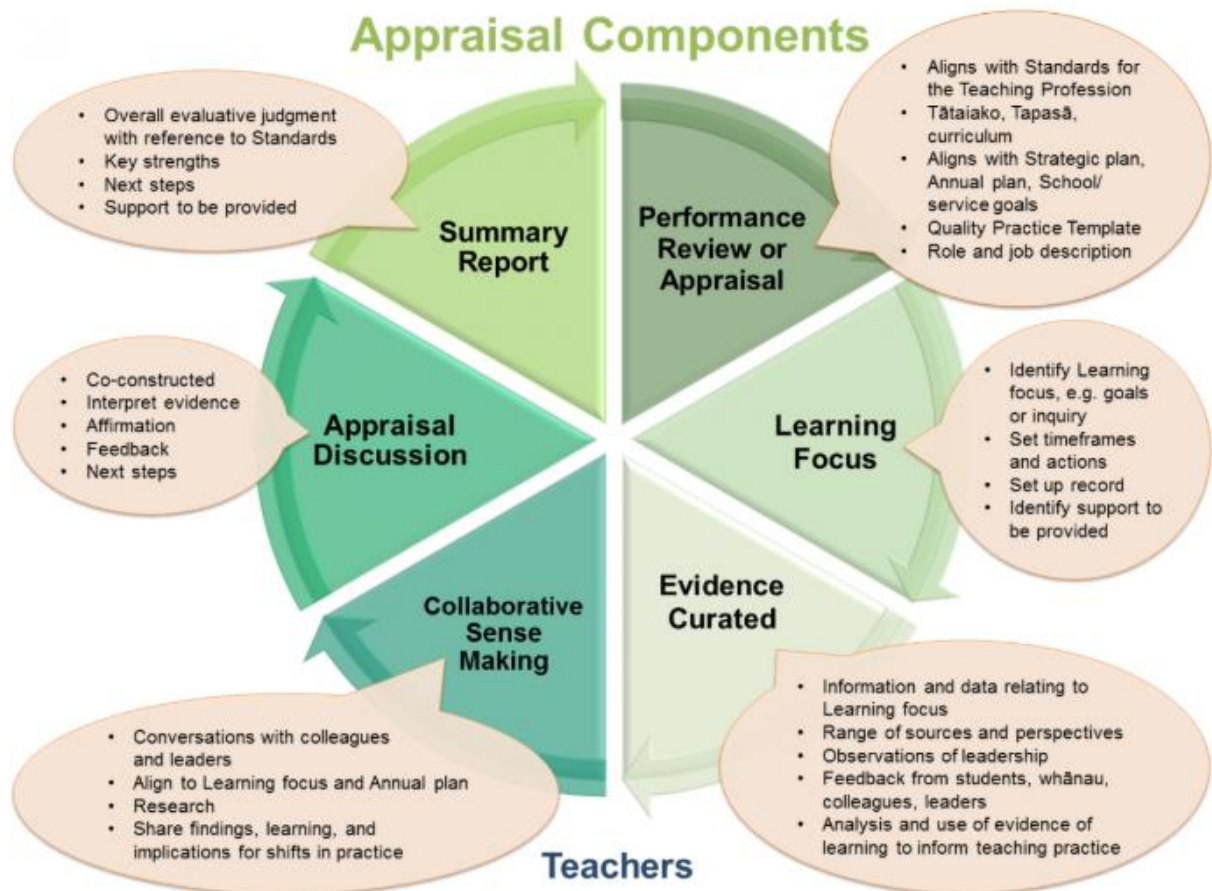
Appraisal Components

- Overall evaluative judgment with reference to Standards
- Key strengths
- Next steps
- Support to be provided

Summary Report

Performance Review or Appraisal

- Aligns with Standards for the Teaching Profession
- Tātaiako, Tapasā, curriculum
- Aligns with Strategic plan, Annual plan, School/ service goals
- Quality Practice Template
- Role and job description

- Co-constructed
- Interpret evidence
- Affirmation
- Feedback
- Next steps

Appraisal Discussion

Learning Focus

- Identify Learning focus, e.g. goals or inquiry
- Set timeframes and actions
- Set up record
- Identify support to be provided

Collaborative Sense Making

Evidence Curated

- Conversations with colleagues and leaders
- Align to Learning focus and Annual plan
- Research
- Share findings, learning, and implications for shifts in practice

- Information and data relating to Learning focus
- Range of sources and perspectives
- Observations of leadership
- Feedback from students, whānau, colleagues, leaders
- Analysis and use of evidence of learning to inform teaching practice

Teachers